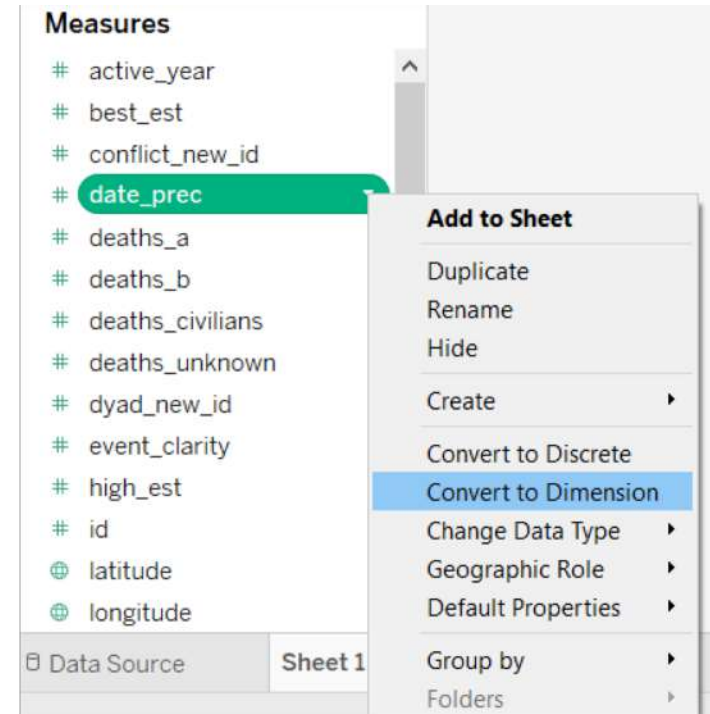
Measures

# active_year
# best_est
# conflict_new_id
# date_prec
# deaths_a
# deaths_b
# deaths_civilians
# deaths_unknown
# dyad_new_id
# event_clarity
# high_est
# id
latitude
longitude

Data Source
Sheet 1

Add to Sheet
Duplicate
Rename
Hide
Create
Convert to Discrete
Convert to Dimension
Change Data Type
Geographic Role
Default Properties
Group by
Folders